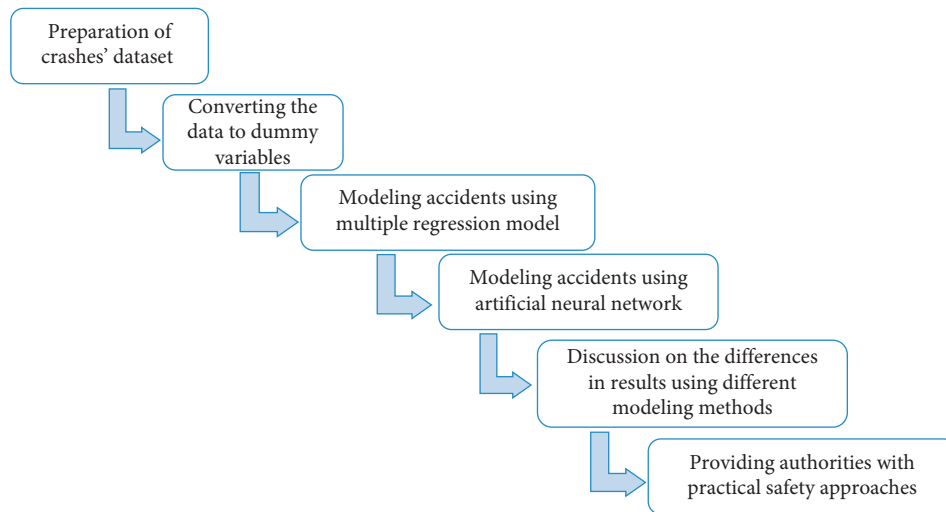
Preparation of crashes' dataset

Converting the data to dummy variables

Modeling accidents using multiple regression model

Modeling accidents using artificial neural network

Discussion on the differences in results using different modeling methods

Providing authorities with practical safety approaches